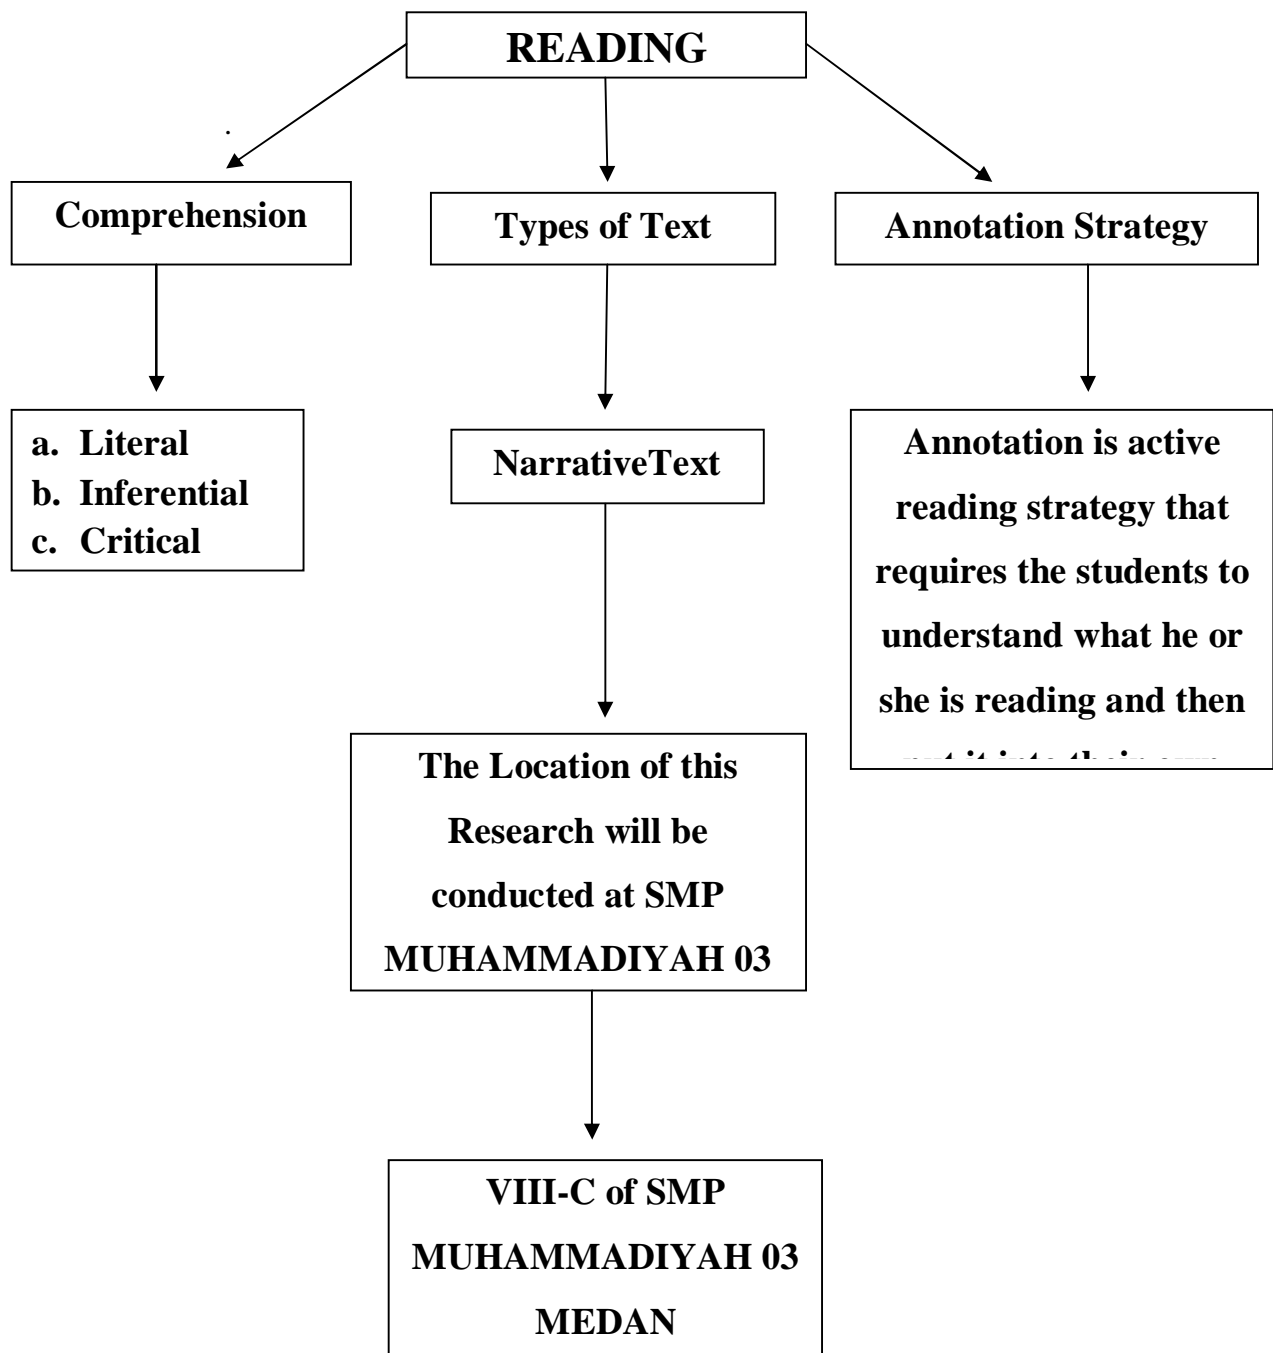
READING

Comprehension

Types of Text

Annotation Strategy

a. Literal
b. Inferential
c. Critical

NarrativeText

Annotation is active reading strategy that requires the students to understand what he or she is reading and then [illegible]

The Location of this Research will be conducted at SMP MUHAMMADIYAH 03

VIII-C of SMP MUHAMMADIYAH 03 MEDAN